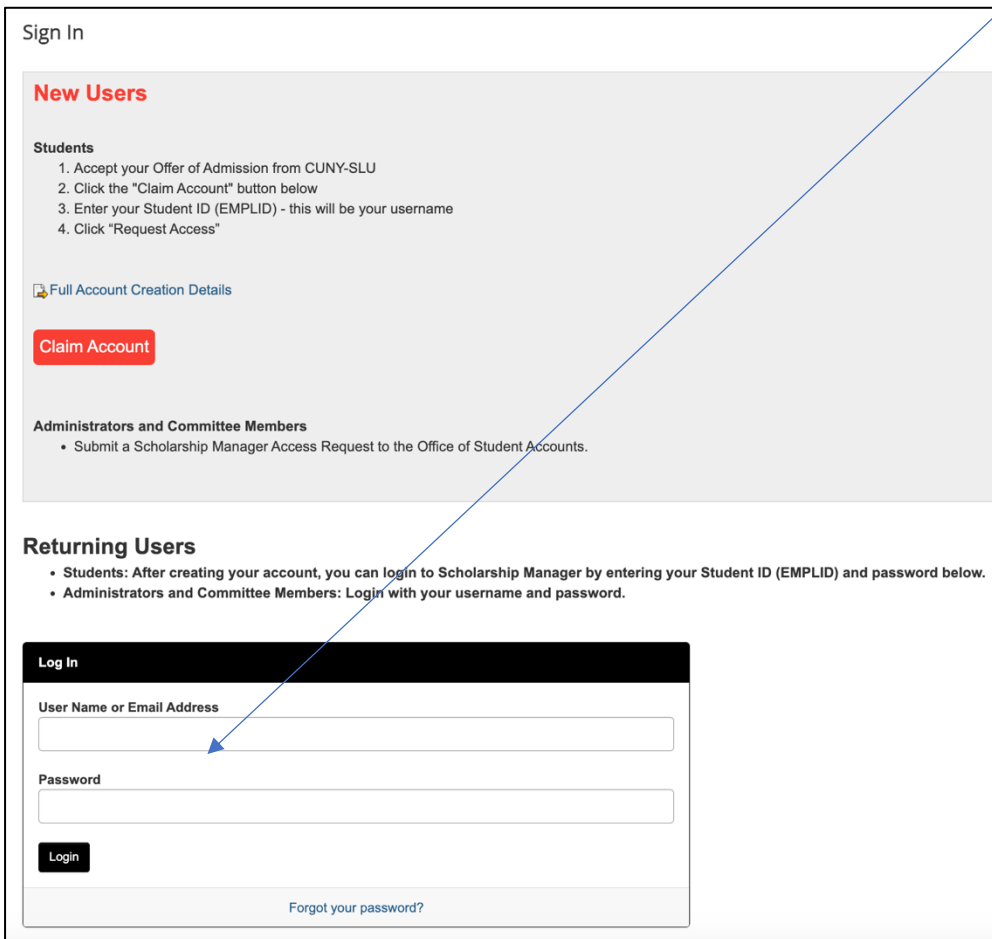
Sign In

New Users

Students
1. Accept your Offer of Admission from CUNY-SLU
2. Click the "Claim Account" button below
3. Enter your Student ID (EMPLID) - this will be your username
4. Click "Request Access"

Full Account Creation Details

Claim Account

Administrators and Committee Members
• Submit a Scholarship Manager Access Request to the Office of Student Accounts.

Returning Users
• Students: After creating your account, you can login to Scholarship Manager by entering your Student ID (EMPLID) and password below.
• Administrators and Committee Members: Login with your username and password.

Log In

User Name or Email Address

Password

Login

Forgot your password?